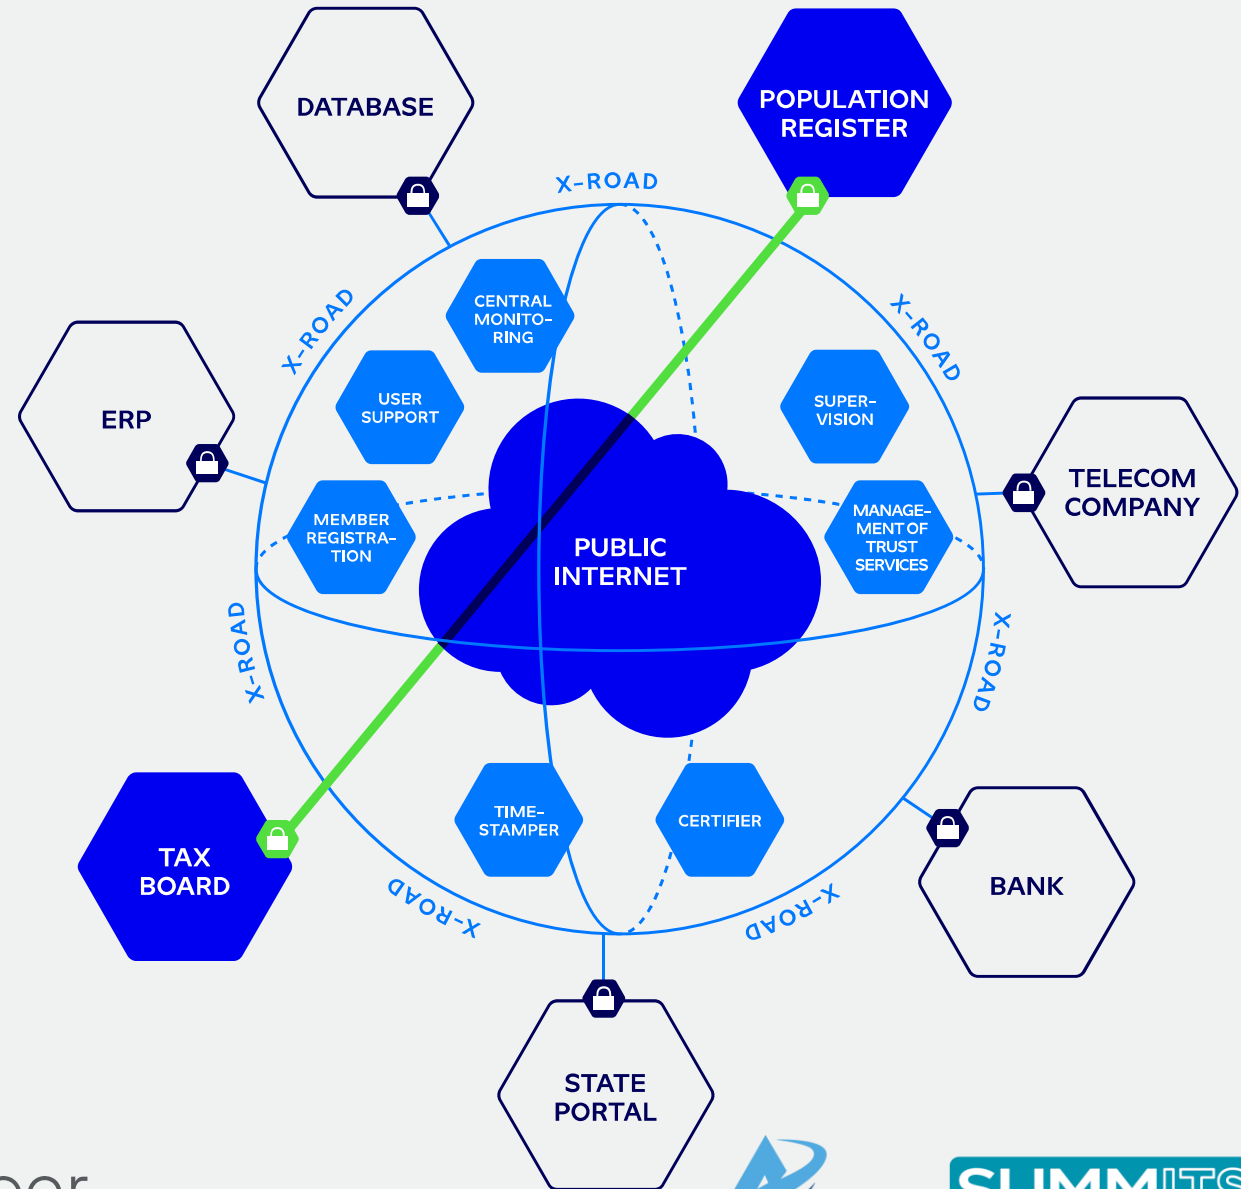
DATABASE

POPULATION REGISTER

X-ROAD

X-ROAD

X-ROAD

CENTRAL MONITO-RING

ERP

USER SUPPORT

SUPER-VISION

TELECOM COMPANY

MEMBER REGISTRA-TION

PUBLIC INTERNET

MANAGE-MENT OF TRUST SERVICES

X-ROAD

X-ROAD

TIME-STAMPER

CERTIFIER

TAX BOARD

BANK

X-ROAD

X-ROAD

STATE PORTAL

oor

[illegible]